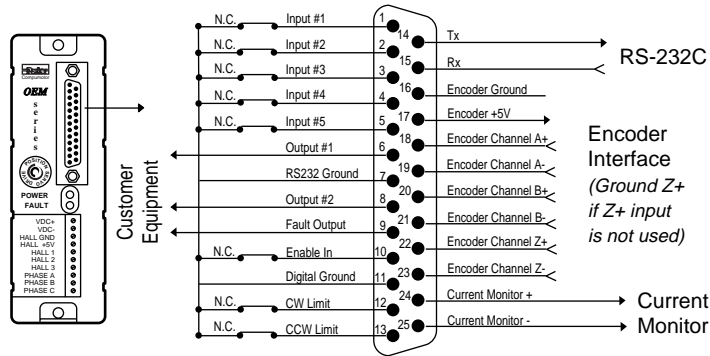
Compumotor
OEM
series
POSITION GAIN ADJUST
POWER
FAULT
VDC+
VDC-
HALL GND
HALL +5V
HALL 1
HALL 2
HALL 3
PHASE A
PHASE B
PHASE C

Customer Equipment

N.C. Input #1 1
N.C. Input #2 2
N.C. Input #3 3
N.C. Input #4 4
N.C. Input #5 5
Output #1 6
RS232 Ground 7
Output #2 8
Fault Output 9
N.C. Enable In 10
Digital Ground 11
N.C. CW Limit 12
N.C. CCW Limit 13

14 Tx
15 Rx
16 Encoder Ground
17 Encoder +5V
18 Encoder Channel A+
19 Encoder Channel A-
20 Encoder Channel B+
21 Encoder Channel B-
22 Encoder Channel Z+
23 Encoder Channel Z-
24 Current Monitor +
25 Current Monitor -

RS-232C

Encoder Interface
(Ground Z+ if Z+ input is not used)

Current Monitor